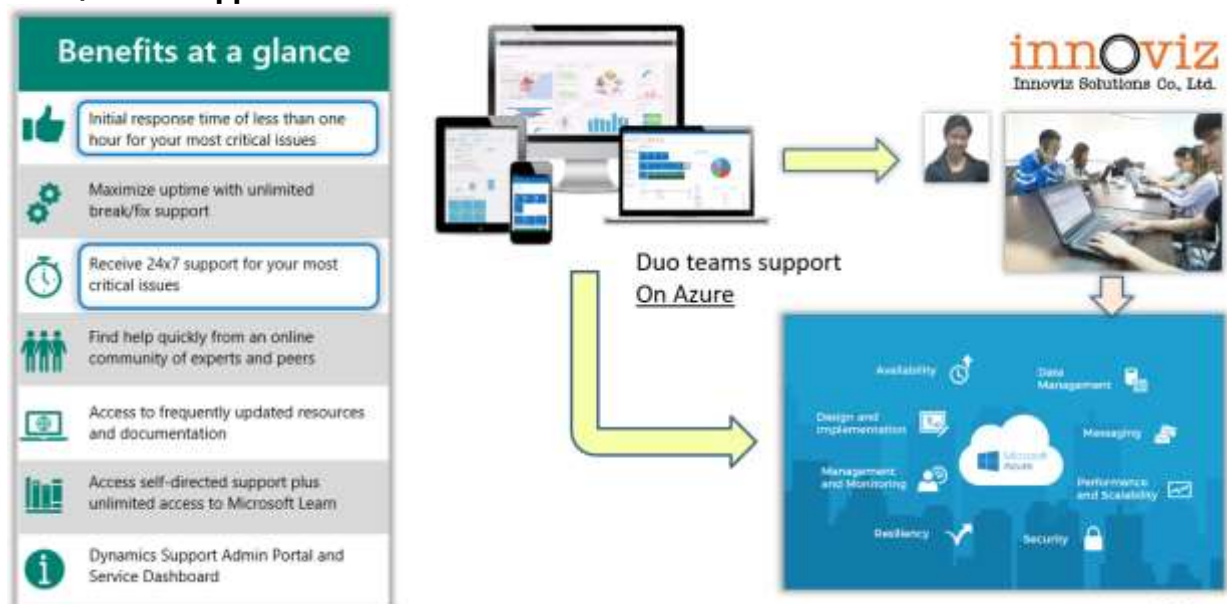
Benefits at a glance

Initial response time of less than one hour for your most critical issues

Maximize uptime with unlimited break/fix support

Receive 24x7 support for your most critical issues

Find help quickly from an online community of experts and peers

Access to frequently updated resources and documentation

Access self-directed support plus unlimited access to Microsoft Learn

Dynamics Support Admin Portal and Service Dashboard

Duo teams support
On Azure

innoviz
Innoviz Solutions Co., Ltd.

Availability

Data Management

Design and Implementation

Messaging

Microsoft Azure

Management and Monitoring

Performance and Scalability

Resiliency

Security